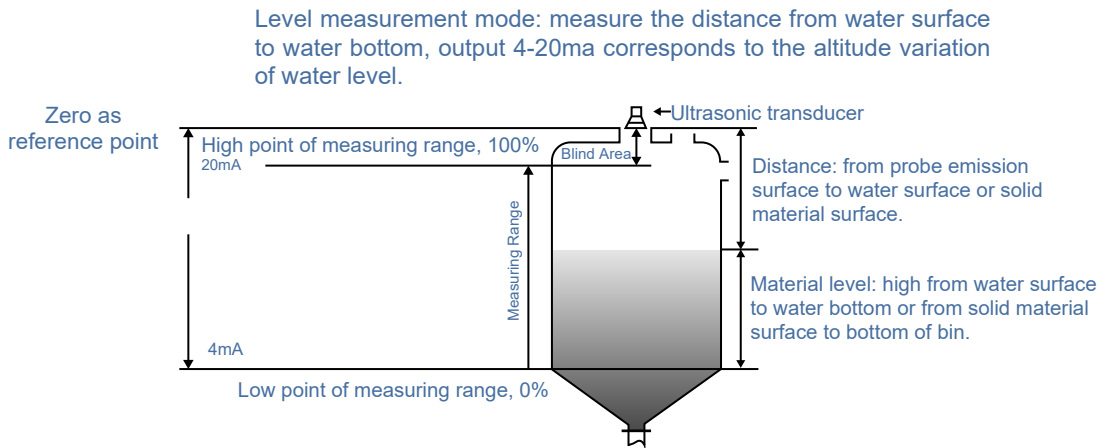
Level measurement mode: measure the distance from water surface to water bottom, output 4-20ma corresponds to the altitude variation of water level.

Zero as reference point

Ultrasonic transducer

High point of measuring range, 100%

Blind Area

20mA

Distance: from probe emission surface to water surface or solid material surface.

Measuring Range

Material level: high from water surface to water bottom or from solid material surface to bottom of bin.

4mA

Low point of measuring range, 0%